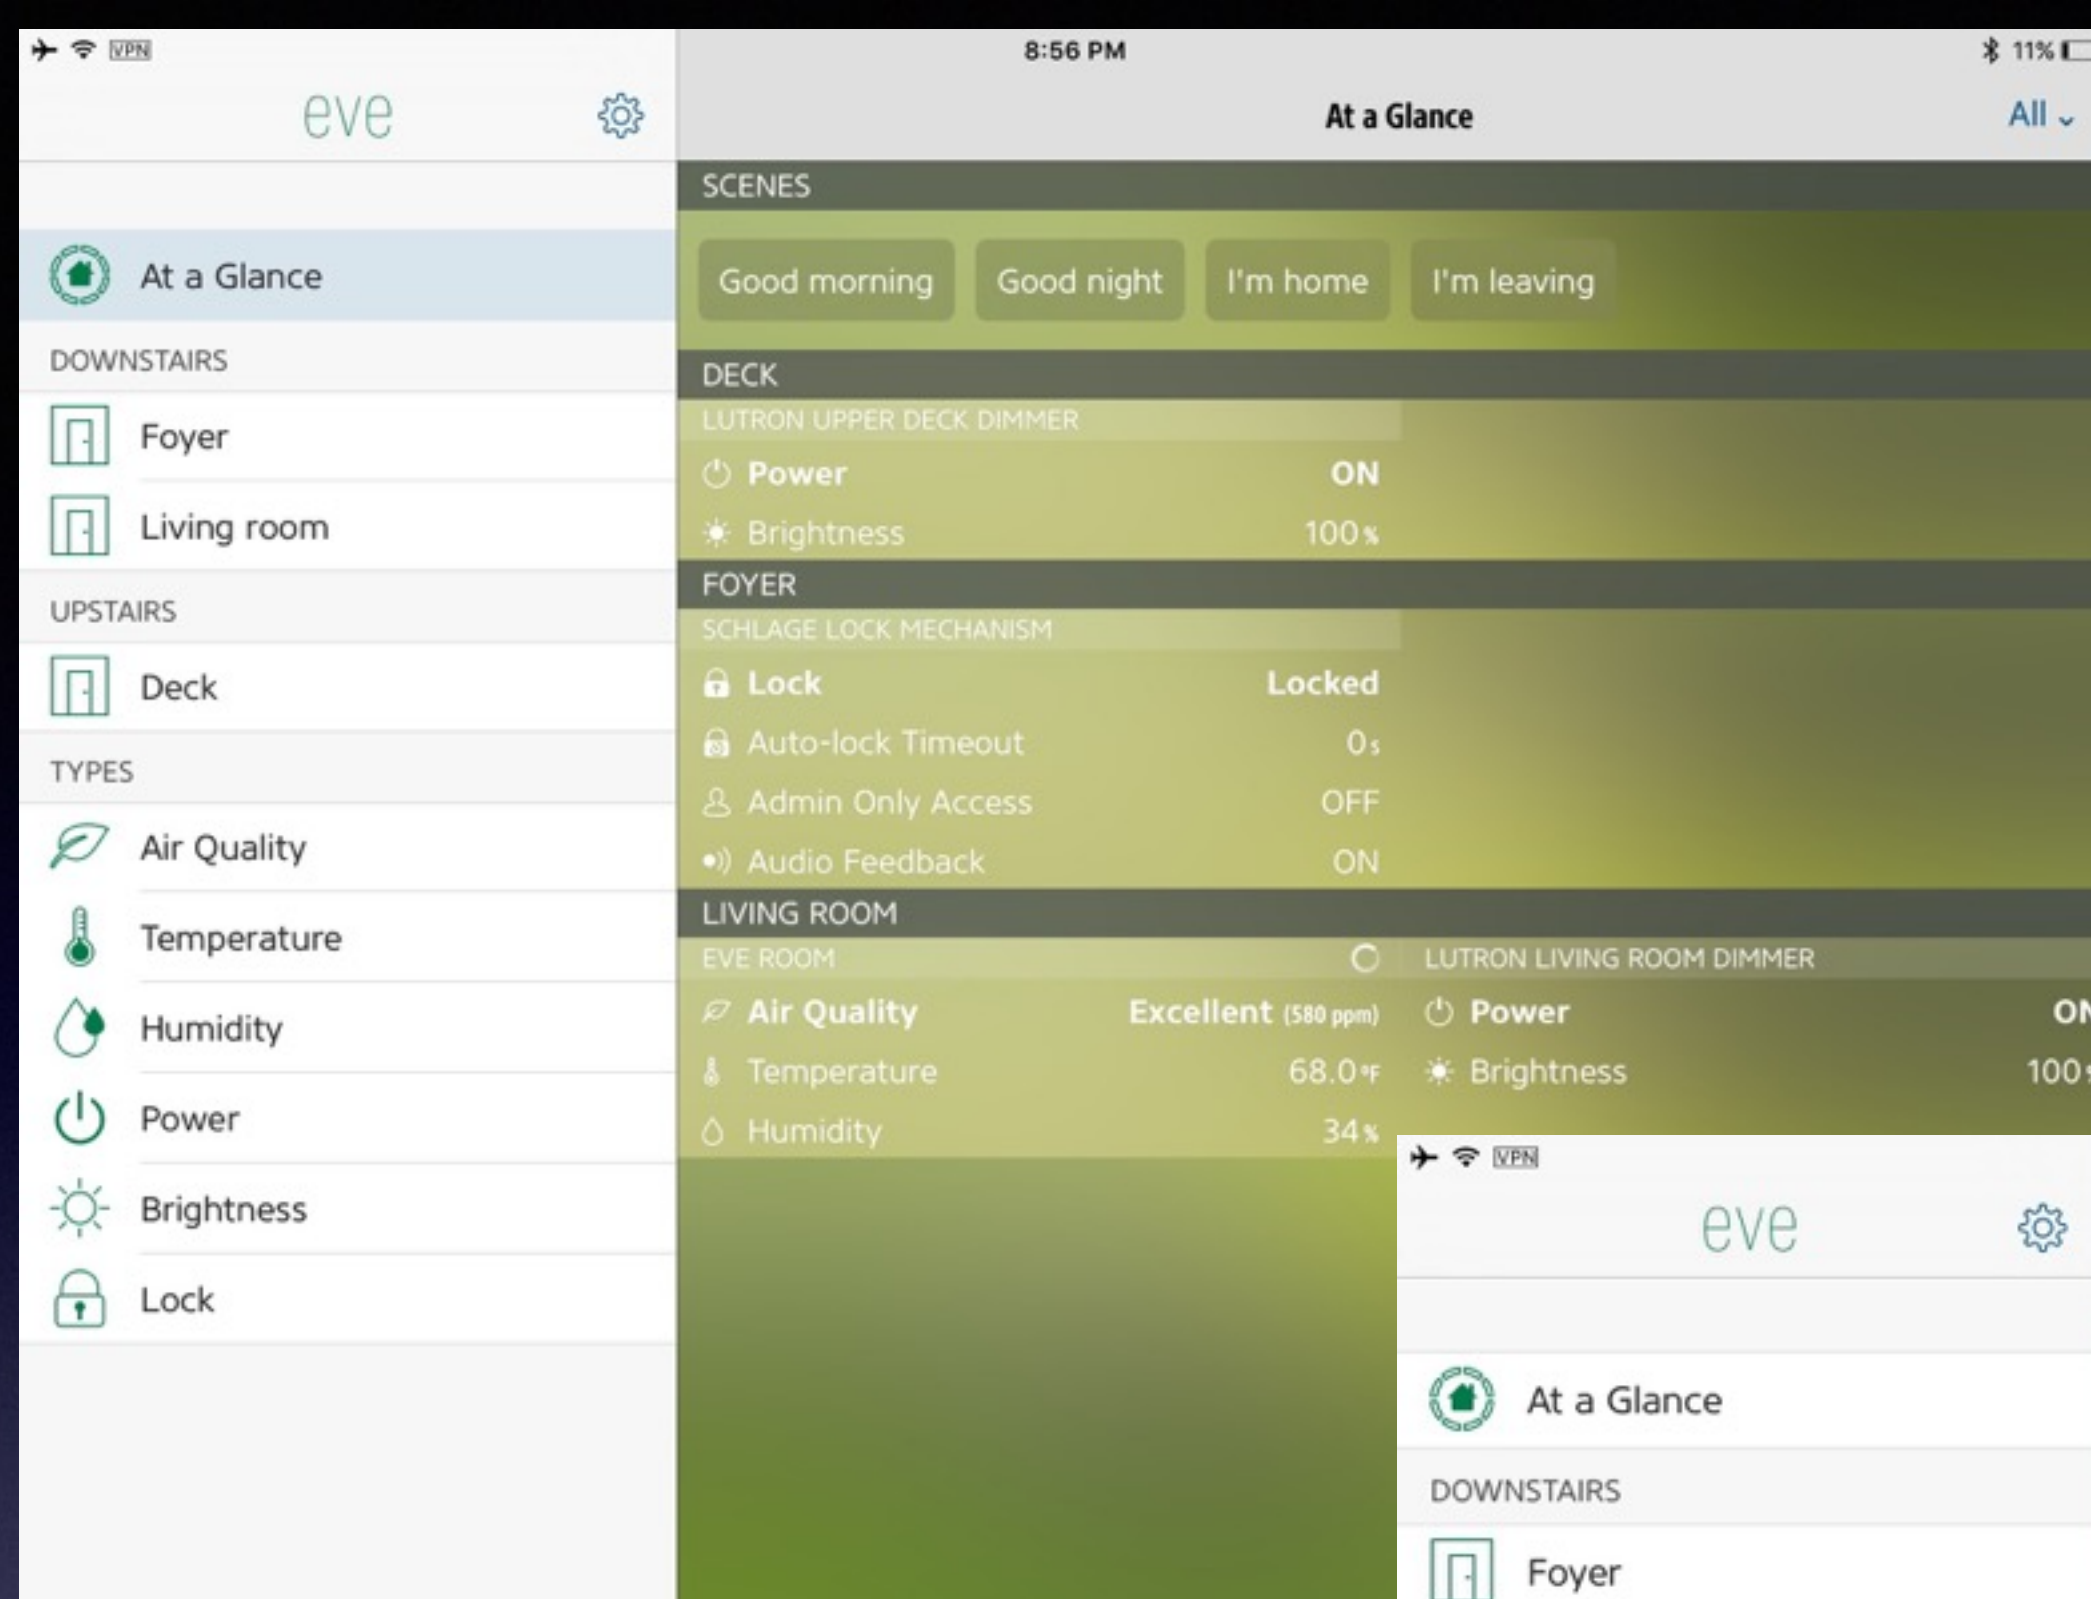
VPN

8:56 PM

11%

eve

At a Glance

All

At a Glance

DOWNSTAIRS

Foyer

Living room

UPSTAIRS

Deck

TYPES

Air Quality

Temperature

Humidity

Power

Brightness

Lock

SCENES

Good morning

Good night

I'm home

I'm leaving

DECK

LUTRON UPPER DECK DIMMER

Power ON

Brightness 100%

FOYER

SCHLAGE LOCK MECHANISM

Lock Locked

Auto-lock Timeout 0s

Admin Only Access OFF

Audio Feedback ON

LIVING ROOM

EVE ROOM

Air Quality Excellent (580 ppm)

Temperature 68.0°F

Humidity 34%

LUTRON LIVING ROOM DIMMER

Power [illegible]

Brightness 100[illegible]

VPN

eve

At a Glance

DOWNSTAIRS

Foyer